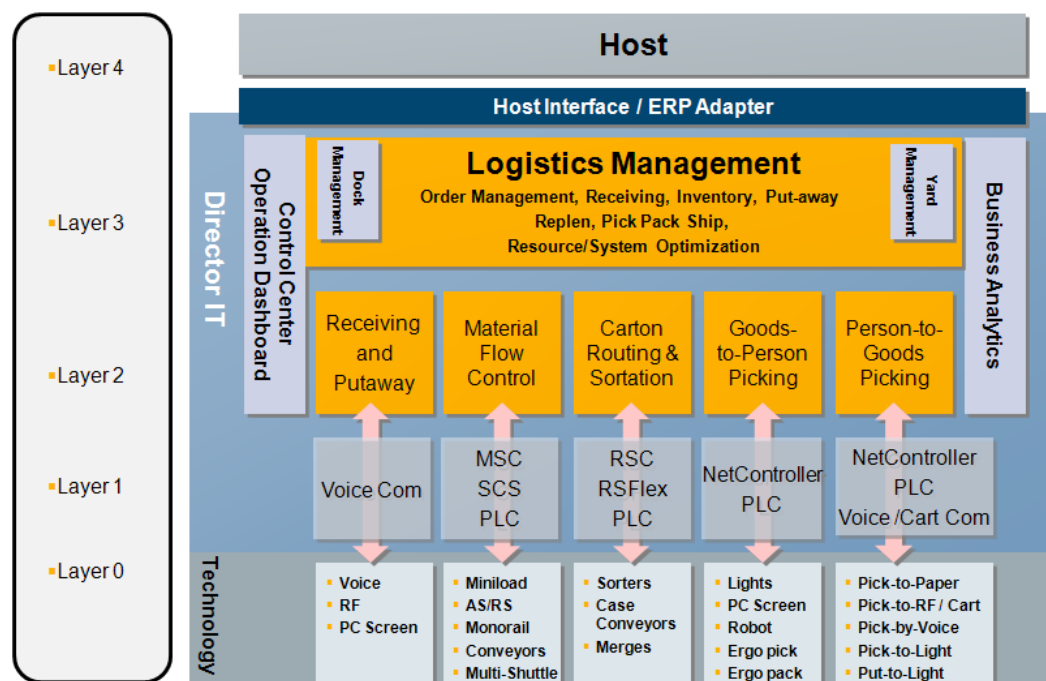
Layer 4
Layer 3
Layer 2
Layer 1
Layer 0

Host

Host Interface / ERP Adapter

Director IT

Control Center Operation Dashboard

Dock Management

Logistics Management
Order Management, Receiving, Inventory, Put-away
Replen, Pick Pack Ship,
Resource/System Optimization

Yard Management

Business Analytics

Receiving and Putaway

Material Flow Control

Carton Routing & Sortation

Goods-to-Person Picking

Person-to-Goods Picking

Voice Com

MSC
SCS
PLC

RSC
RSFlex
PLC

NetController
PLC

NetController
PLC
Voice /Cart Com

Technology

Voice
RF
PC Screen

Miniload
AS/RS
Monorail
Conveyors
Multi-Shuttle

Sorters
Case Conveyors
Merges

Lights
PC Screen
Robot
Ergo pick
Ergo pack

Pick-to-Paper
Pick-to-RF / Cart
Pick-by-Voice
Pick-to-Light
Put-to-Light